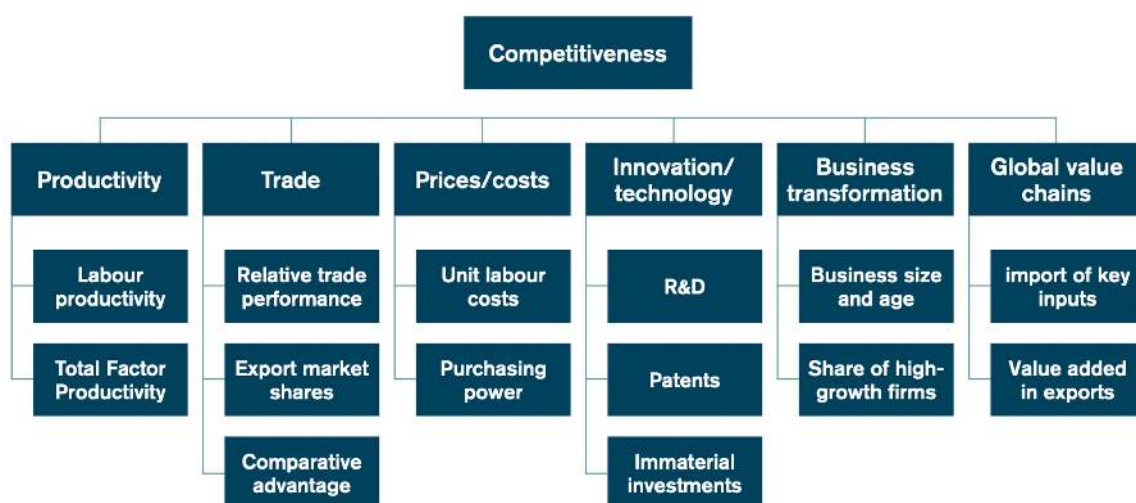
Competitiveness

Productivity

Labour productivity

Total Factor Productivity

Trade

Relative trade performance

Export market shares

Comparative advantage

Prices/costs

Unit labour costs

Purchasing power

Innovation/ technology

R&D

Patents

Immaterial investments

Business transformation

Business size and age

Share of high-growth firms

Global value chains

import of key inputs

Value added in exports